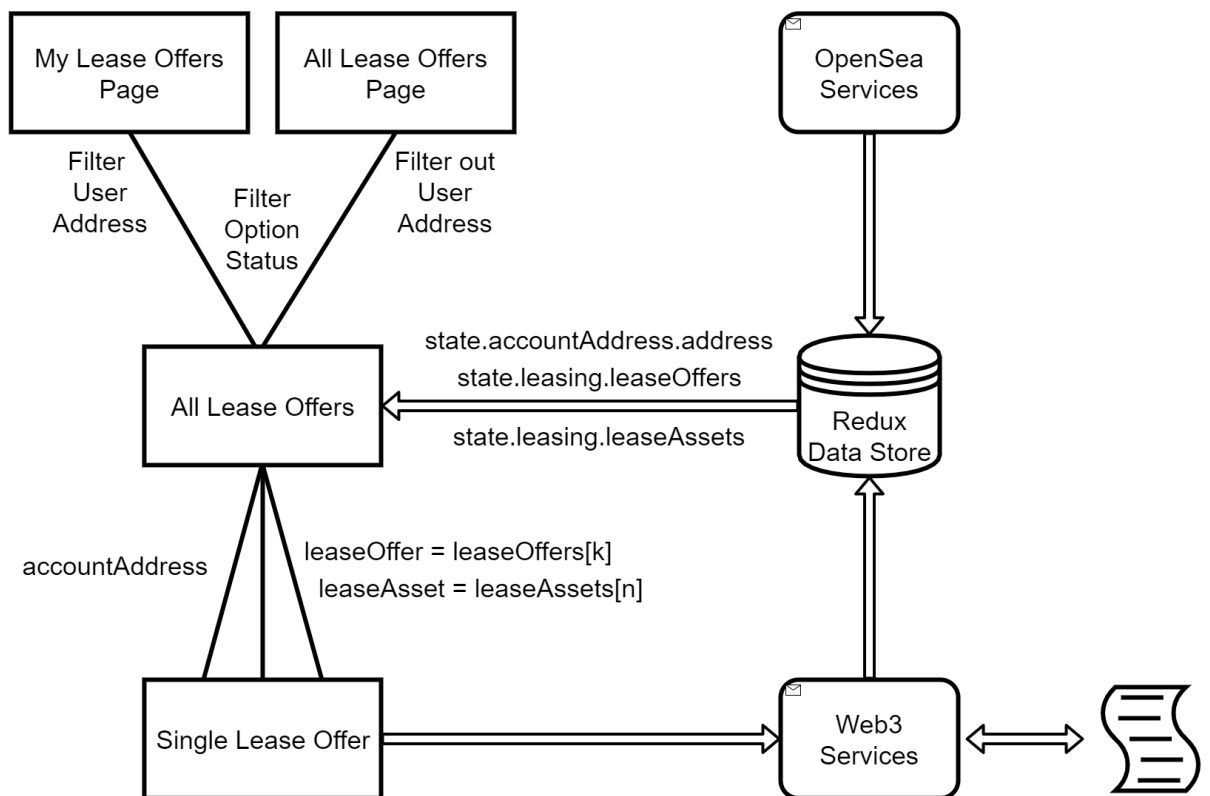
My Lease Offers Page

All Lease Offers Page

OpenSea Services

Filter User Address

Filter Option Status

Filter out User Address

state.accountAddress.address

state.leasing.leaseOffers

state.leasing.leaseAssets

All Lease Offers

Redux Data Store

accountAddress

leaseOffer = leaseOffers[k]

leaseAsset = leaseAssets[n]

Single Lease Offer

Web3 Services